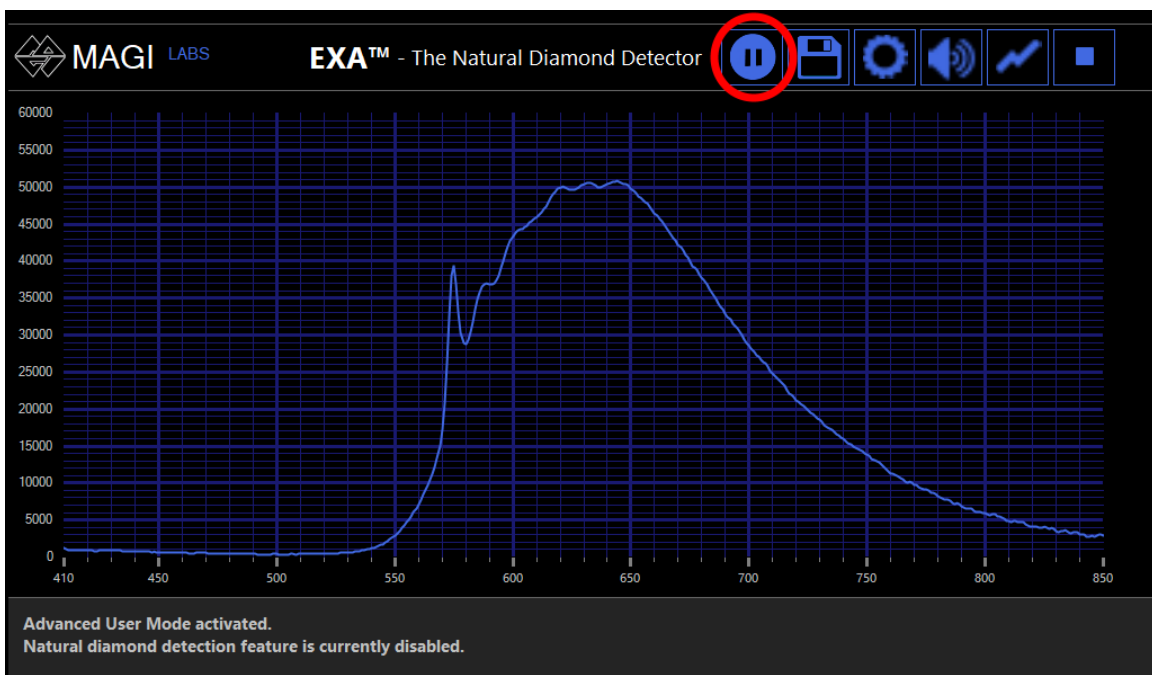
MAGI LABS

EXA™ - The Natural Diamond Detector

60000
55000
50000
45000
40000
35000
30000
25000
20000
15000
10000
5000
0

410 450 500 550 600 650 700 750 800 850

Advanced User Mode activated.
Natural diamond detection feature is currently disabled.